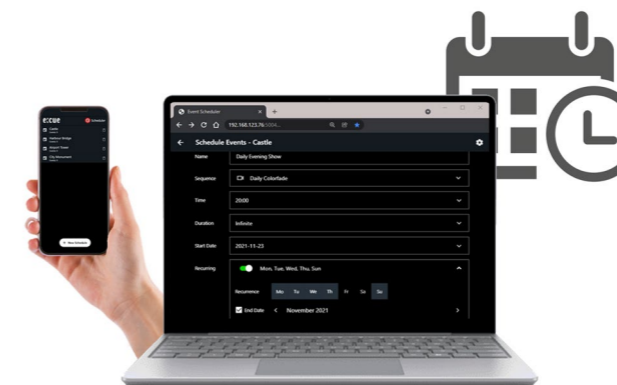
Event Scheduler
192.168.123.76:5004...
Schedule Events - Castle
Name
Daily Evening Show
Sequence
Daily Colorfade
Time
20:00
Duration
Infinite
Start Date
2021-11-23
Recurring
Mon, Tue, Wed, Thu, Sun
Recurrence
Mo
Tu
We
Th
Fr
Sa
Su
End Date
November 2021

e:cue
Scheduler
Castle
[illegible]
Harbour Bridge
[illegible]
Airport Tower
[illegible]
City Monument
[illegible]
+ New Schedule